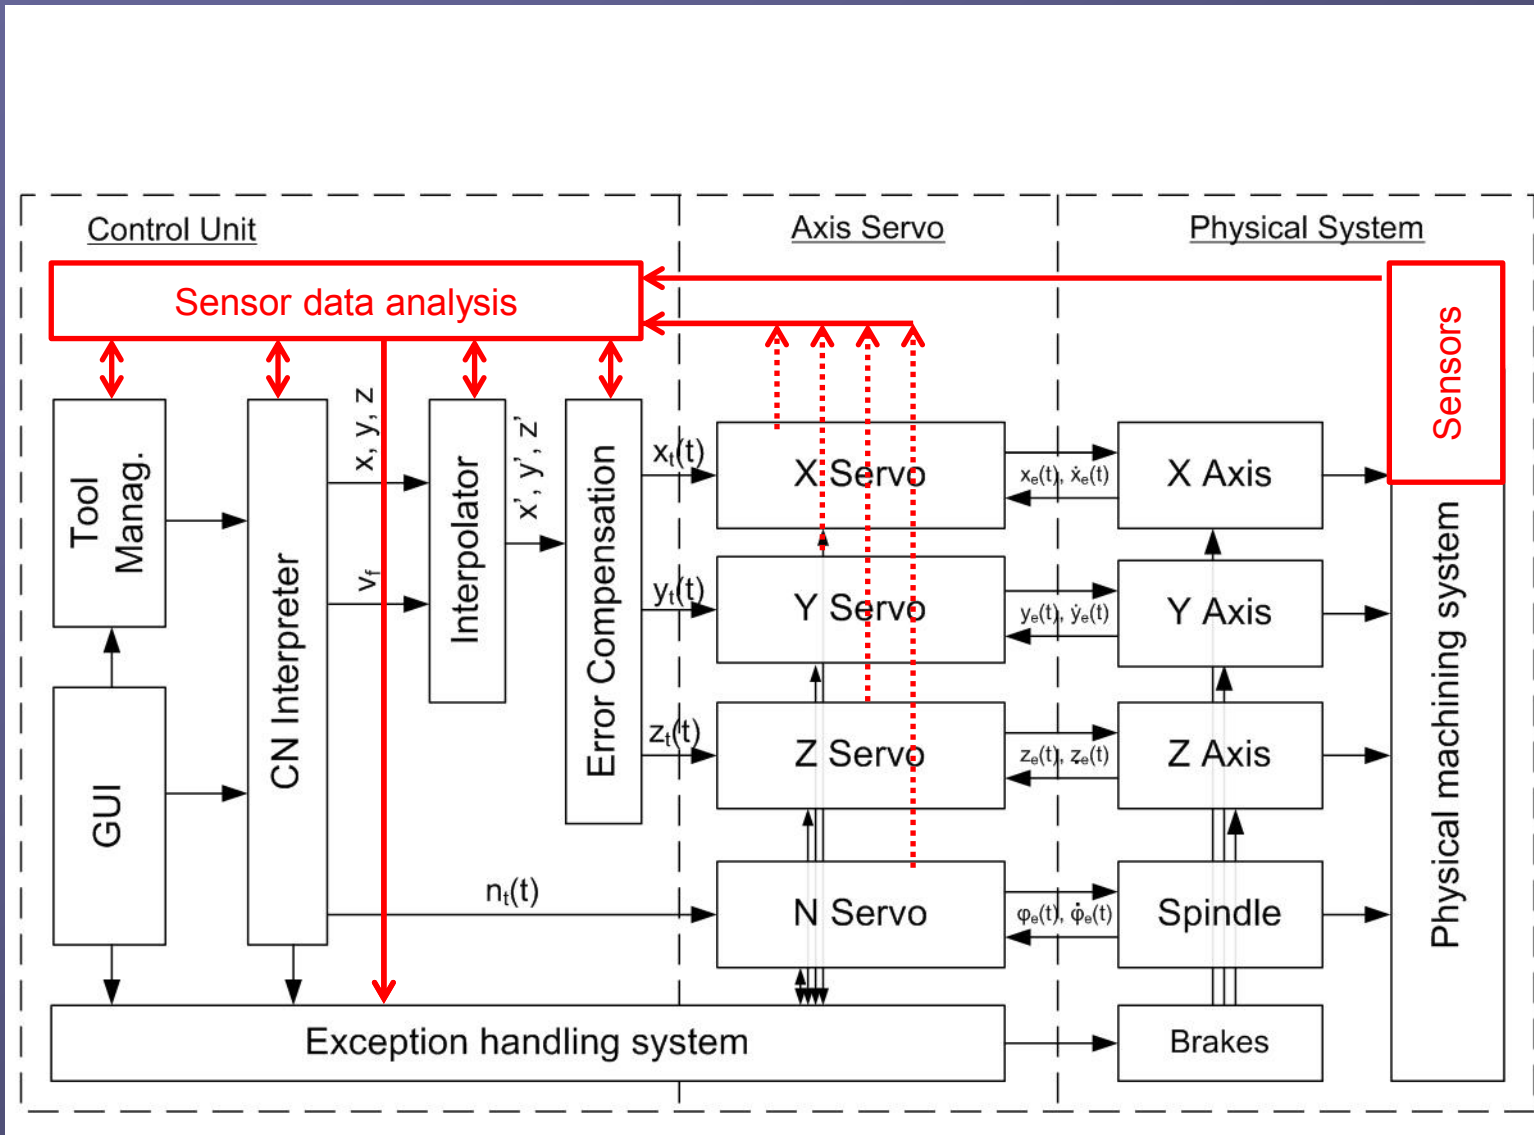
Control Unit

Axis Servo

Physical System

Sensor data analysis

Sensors

Tool Manag.

CN Interpreter

x, y, z

$v_f$

Interpolator

x', y', z'

Error Compensation

$x_t(t)$

$y_t(t)$

$z_t(t)$

X Servo

Y Servo

Z Servo

N Servo

$x_e(t), \dot{x}_e(t)$

$y_e(t), \dot{y}_e(t)$

$z_e(t), \dot{z}_e(t)$

$\varphi_e(t), \dot{\varphi}_e(t)$

X Axis

Y Axis

Z Axis

Spindle

Physical machining system

GUI

$n_t(t)$

Exception handling system

Brakes